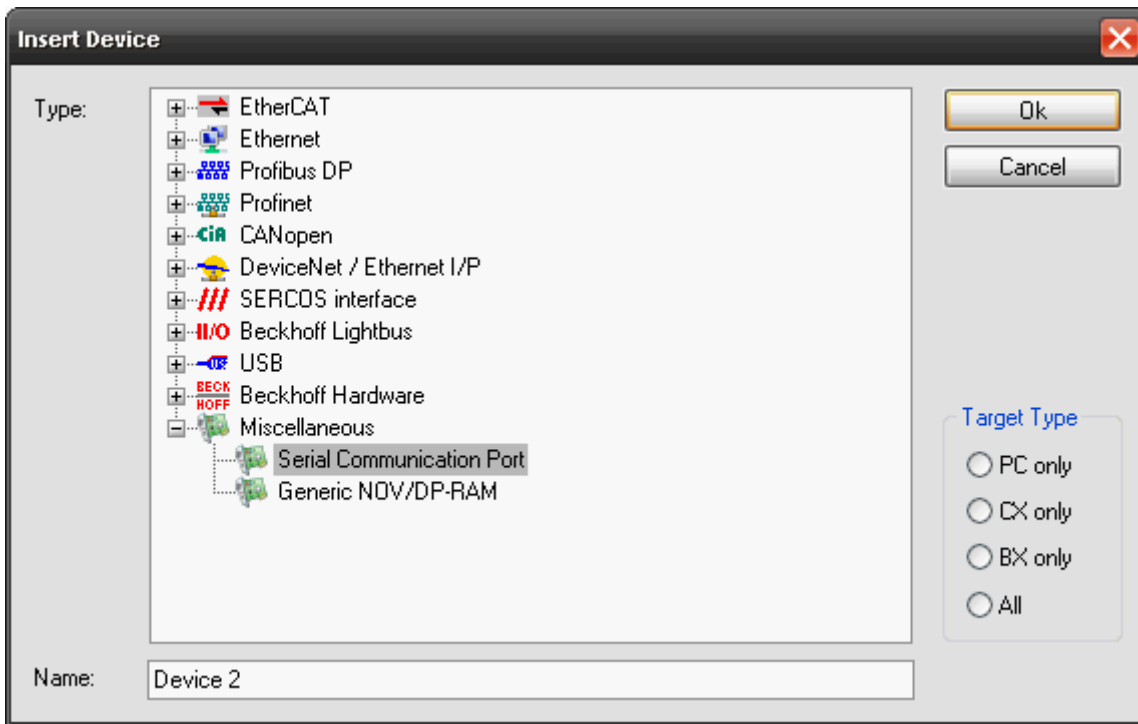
Insert Device

Type:

EtherCAT
Ethernet
Profibus DP
Profinet
CiA CANopen
DeviceNet / Ethernet I/P
SERCOS interface
II/O Beckhoff Lightbus
USB
BECK HOFF Beckhoff Hardware
Miscellaneous
Serial Communication Port
Generic NOV/DP-RAM

Ok
Cancel

Target Type
PC only
CX only
BX only
All

Name: Device 2